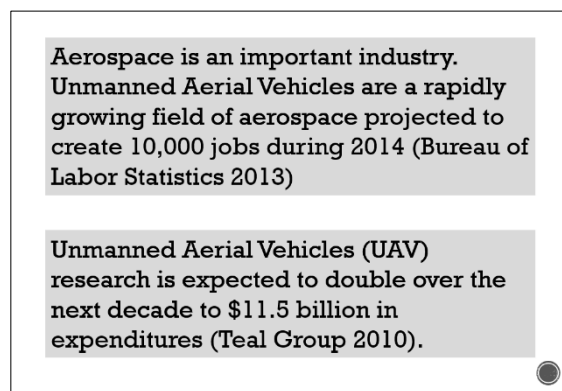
Aerospace is an important industry. Unmanned Aerial Vehicles are a rapidly growing field of aerospace projected to create 10,000 jobs during 2014 (Bureau of Labor Statistics 2013)

Unmanned Aerial Vehicles (UAV) research is expected to double over the next decade to $11.5 billion in expenditures (Teal Group 2010).